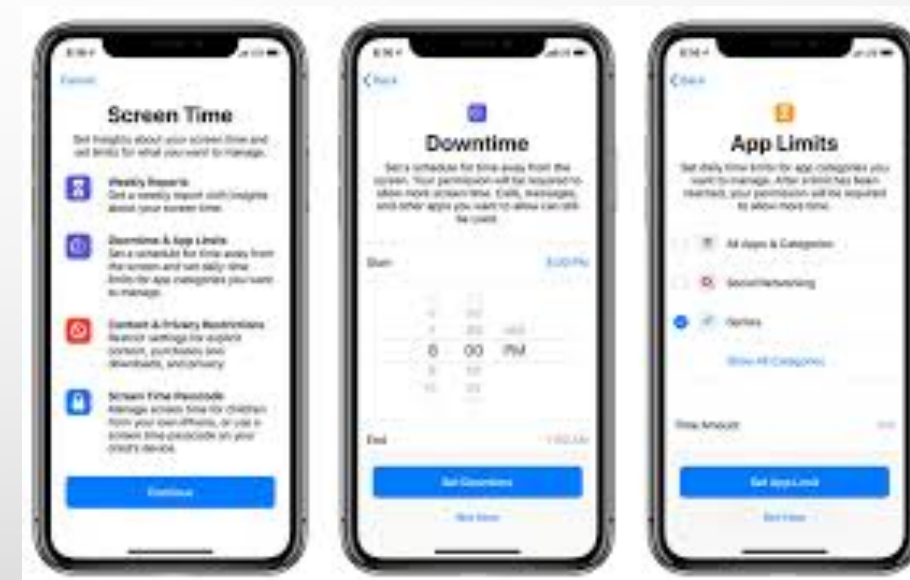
Cancel

Screen Time

Get insights about your screen time and set limits for what you want to manage.

Weekly Reports
Get a weekly report with insights about your screen time.

Downtime & App Limits
Set a schedule for time away from the screen and set daily time limits for app categories you want to manage.

Content & Privacy Restrictions
Restrict settings for explicit content, purchases and downloads, and privacy.

Screen Time Passcode
Manage screen time for children from your own iPhone, or use a screen time passcode on your child's device.

Continue

Back

Downtime

Set a schedule for time away from the screen. Your permission will be required to allow more screen time. Calls, messages, and other apps you want to allow can still be used.

Start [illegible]

8 00 PM

End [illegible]

Set Downtime

Not Now

Back

App Limits

Set daily time limits for app categories you want to manage. After limits has been reached, your permission will be required to allow more time.

All Apps & Categories

Social Networking

Games

Show All Categories

Time Amount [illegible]

Set App Limit

Not Now